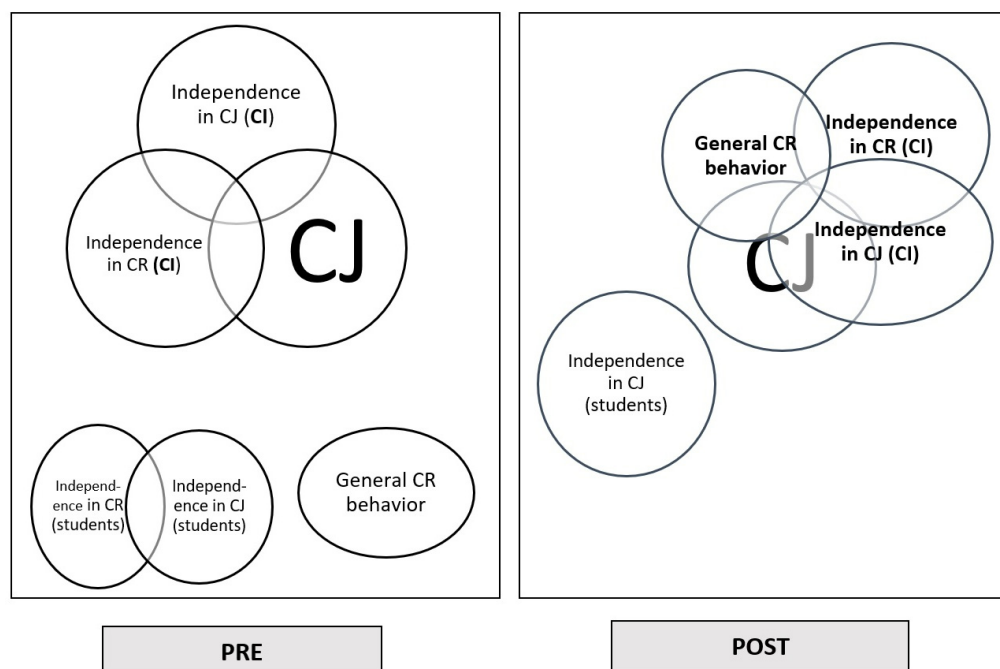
Independence in CJ (**CI**)

Independence in CR (**CI**)

CJ

Independence in CR (students)

Independence in CJ (students)

General CR behavior

**General CR behavior**

**Independence in CR (CI)**

CJ

**Independence in CJ (CI)**

Independence in CJ (students)

**PRE**

**POST**